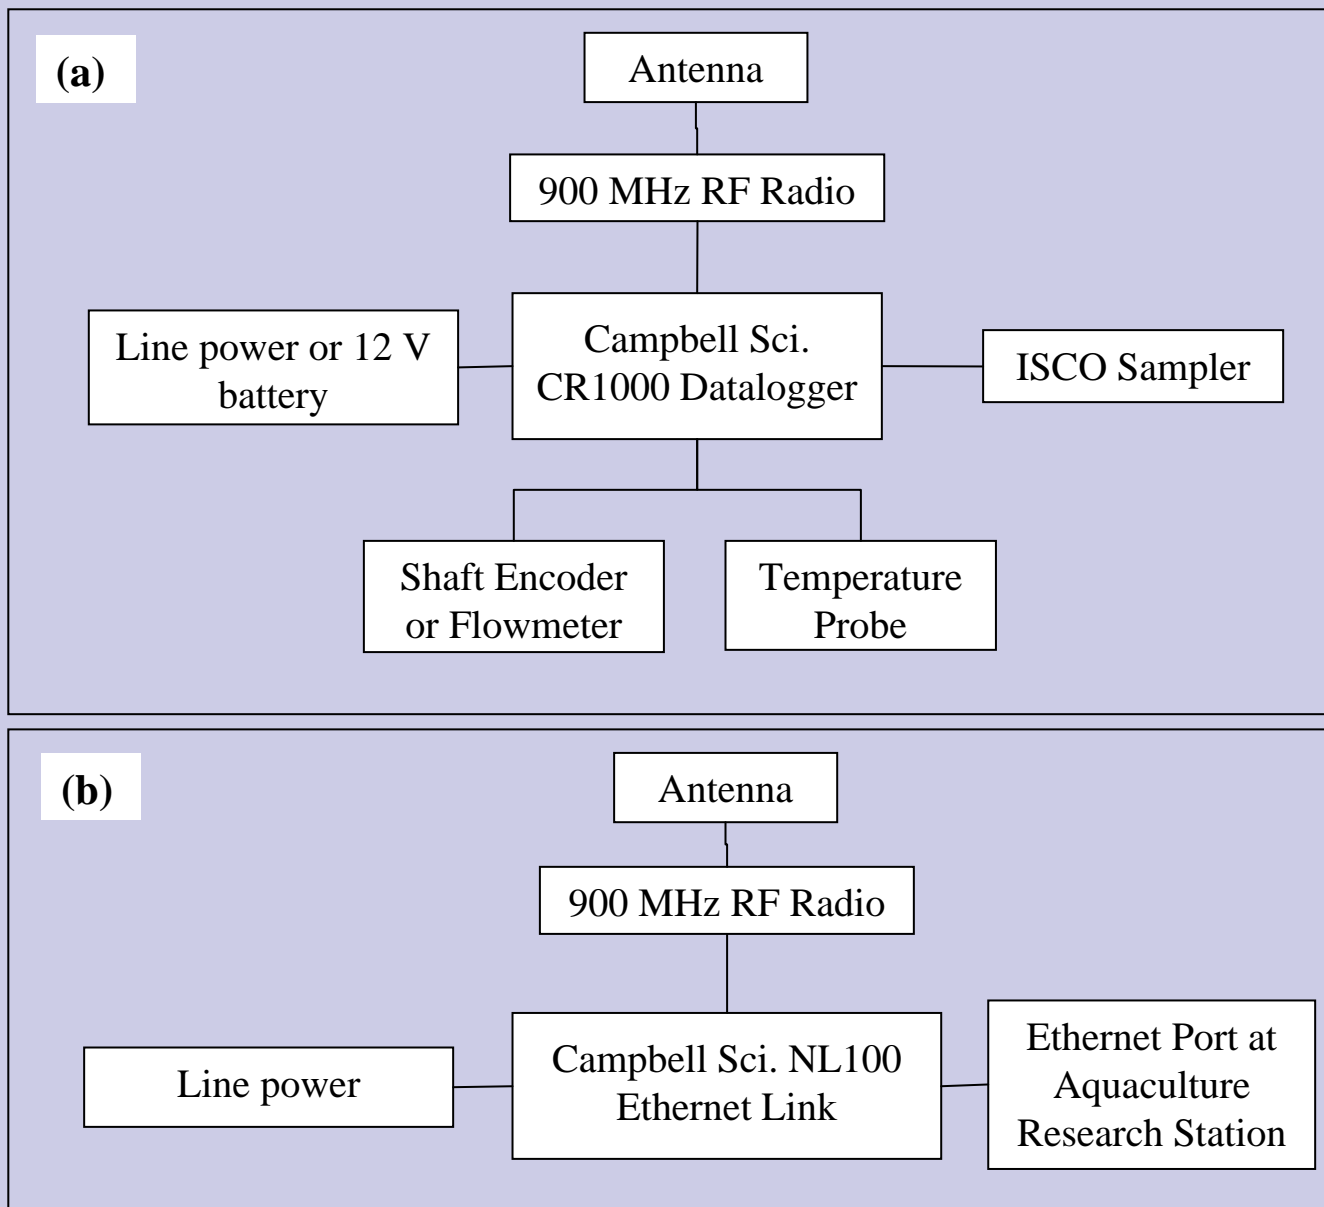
(a)

Antenna

900 MHz RF Radio

Line power or 12 V battery

Campbell Sci. CR1000 Datalogger

ISCO Sampler

Shaft Encoder or Flowmeter

Temperature Probe

(b)

Antenna

900 MHz RF Radio

Line power

Campbell Sci. NL100 Ethernet Link

Ethernet Port at Aquaculture Research Station